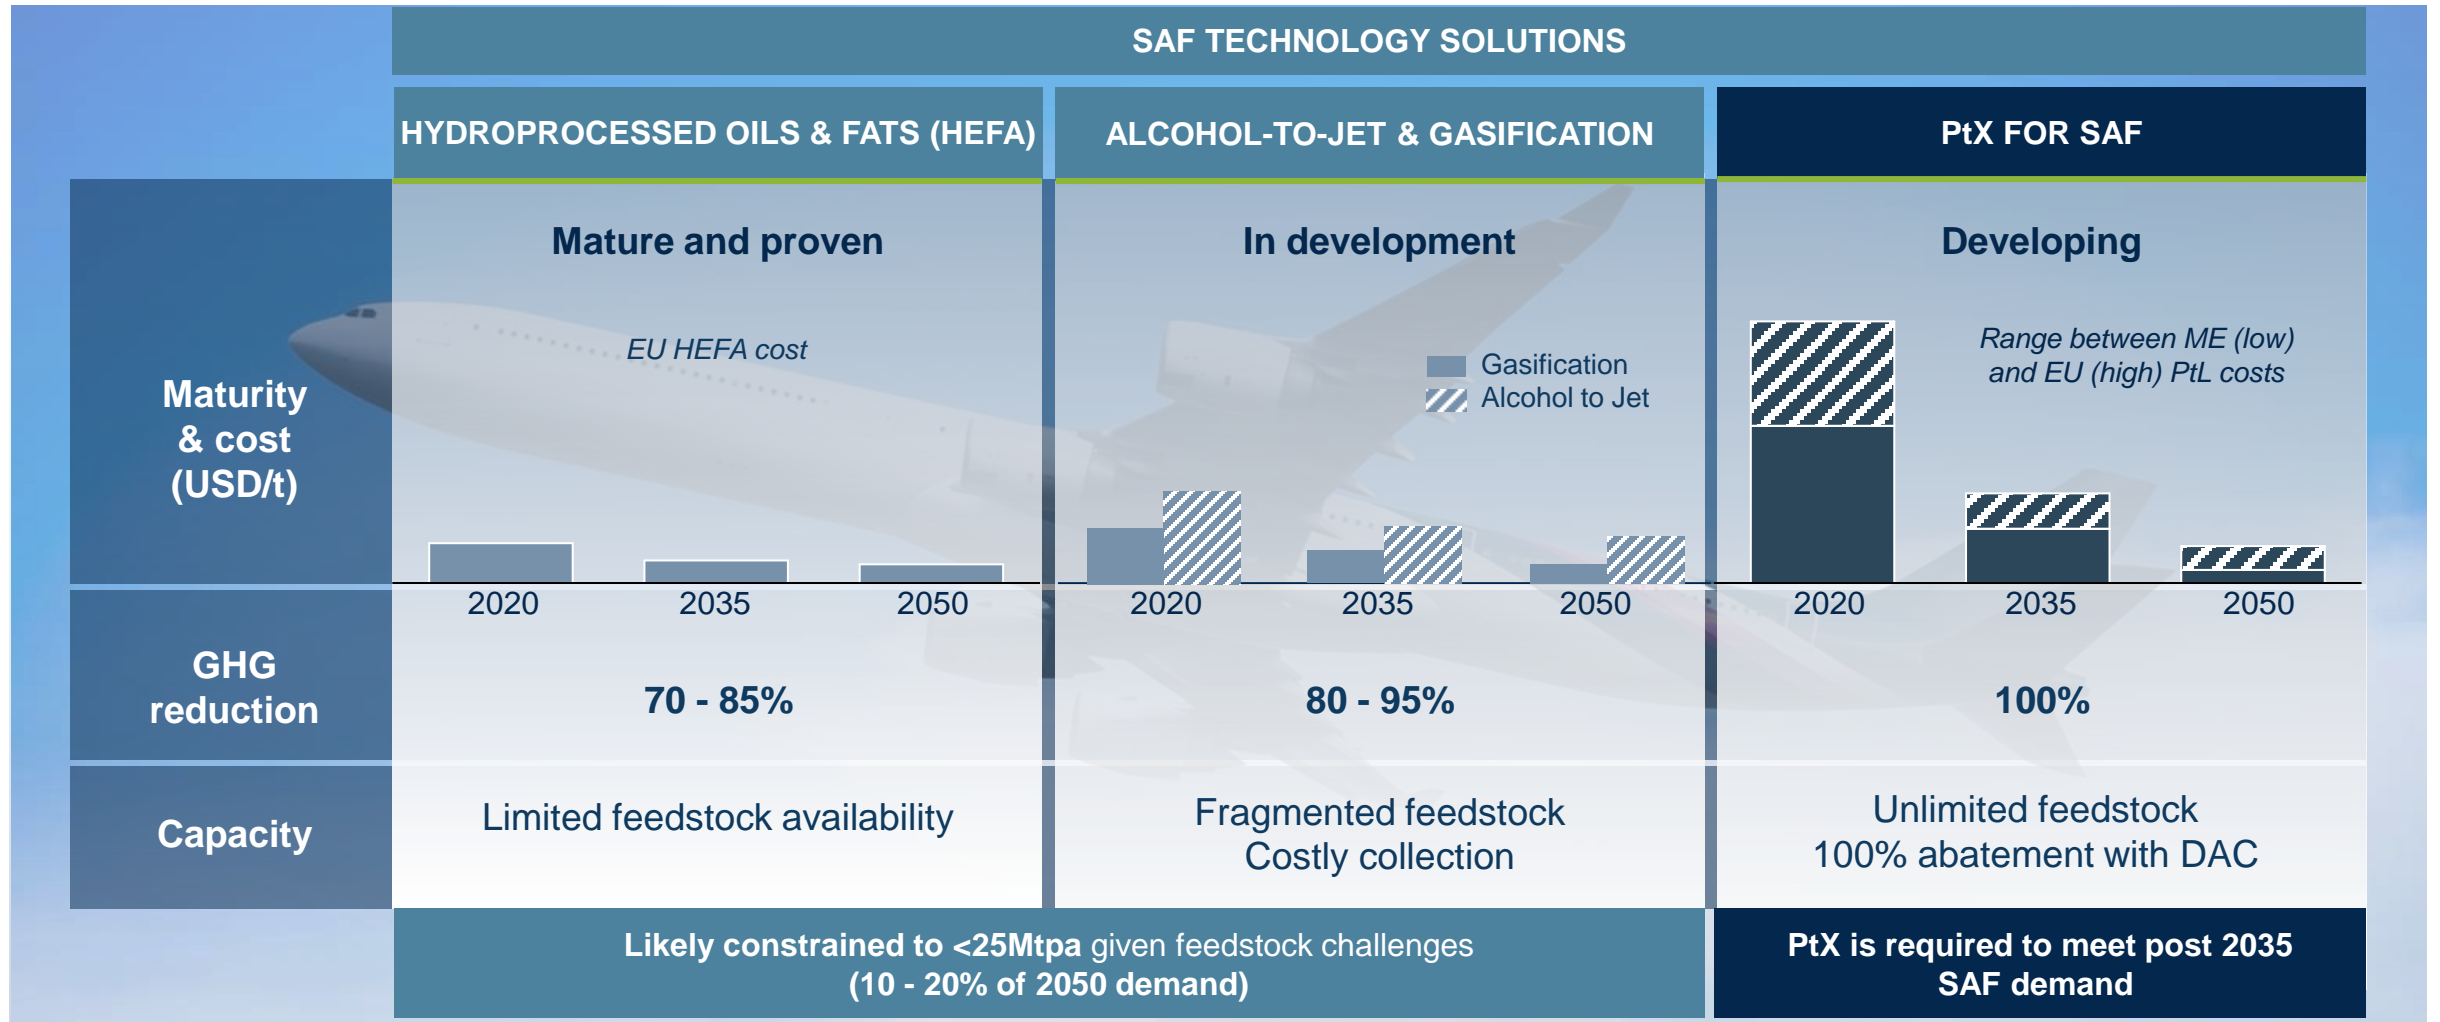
SAF TECHNOLOGY SOLUTIONS

| | HYDROPROCESSED OILS & FATS (HEFA) | ALCOHOL-TO-JET & GASIFICATION | PtX FOR SAF |
|---|---|---|---|
| Maturity & cost (USD/t) | Mature and proven<br>EU HEFA cost<br>2020 2035 2050 | In development<br>Gasification<br>Alcohol to Jet<br>2020 2035 2050 | Developing<br>Range between ME (low) and EU (high) PtL costs<br>2020 2035 2050 |
| GHG reduction | 70 - 85% | 80 - 95% | 100% |
| Capacity | Limited feedstock availability | Fragmented feedstock<br>Costly collection | Unlimited feedstock<br>100% abatement with DAC |

Likely constrained to <25Mtpa given feedstock challenges (10 - 20% of 2050 demand)

PtX is required to meet post 2035 SAF demand